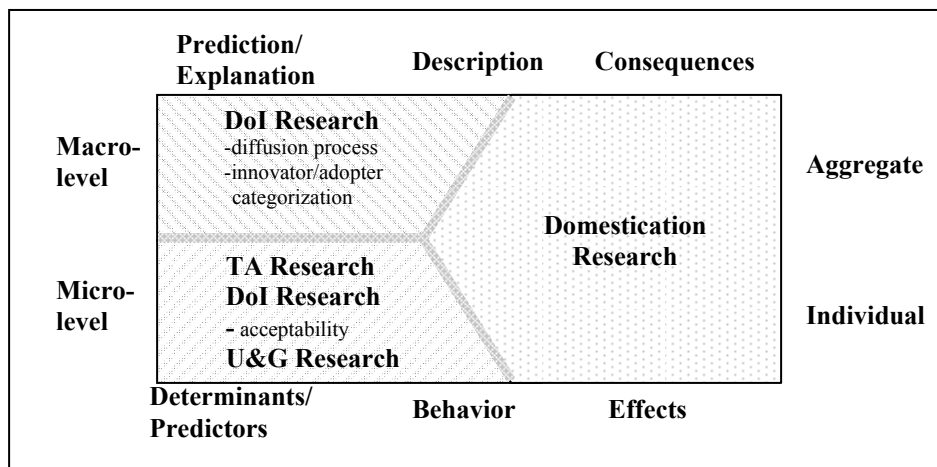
Prediction/ Explanation

Description

Consequences

Macro-level

DoI Research
-diffusion process
-innovator/adopter categorization

Aggregate

Domestication Research

Micro-level

TA Research
DoI Research
- acceptability
U&G Research

Individual

Determinants/ Predictors

Behavior

Effects